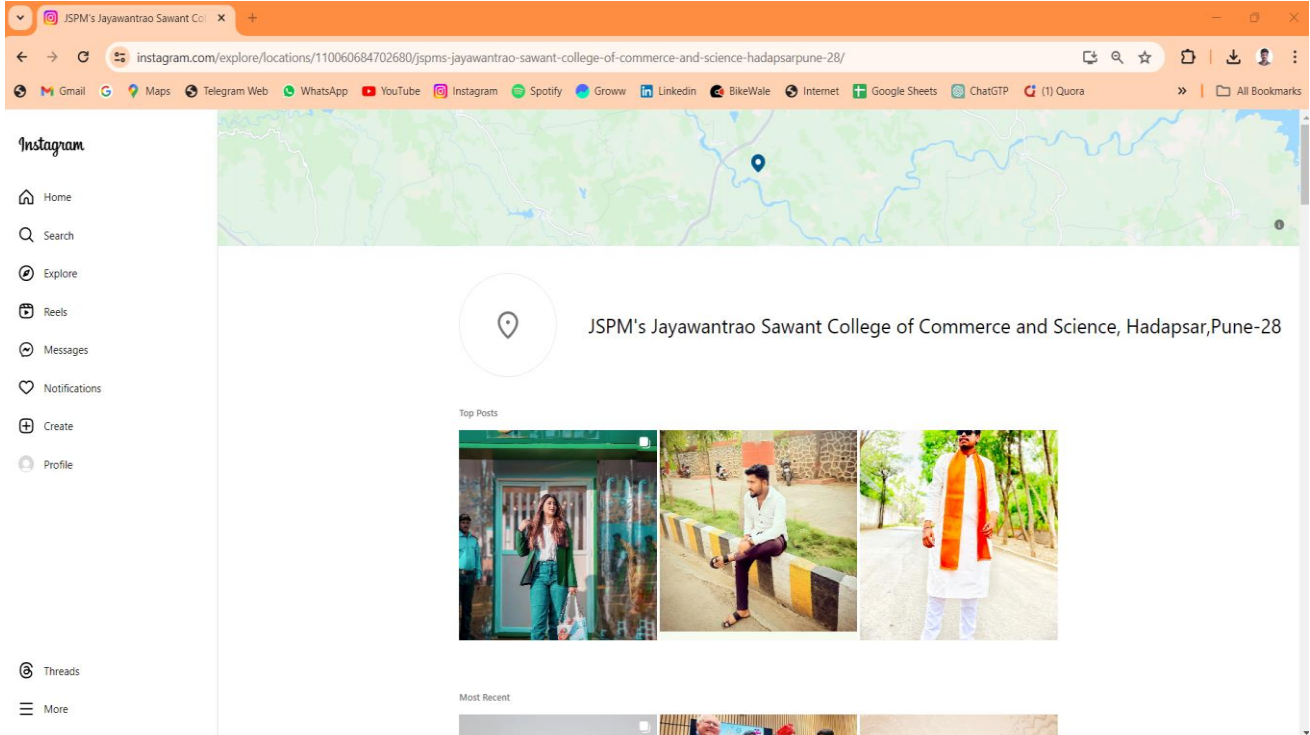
JSPM's Jayawantrao Sawant Col ×
+

instagram.com/explore/locations/110060684702680/jspms-jayawantrao-sawant-college-of-commerce-and-science-hadapsarpune-28/

Gmail Maps Telegram Web WhatsApp YouTube Instagram Spotify Groww Linkedin BikeWale Internet Google Sheets ChatGTP (1) Quora » All Bookmarks

Instagram

Home
Search
Explore
Reels
Messages
Notifications
Create
Profile

Threads
More

JSPM's Jayawantrao Sawant College of Commerce and Science, Hadapsar,Pune-28

Top Posts

Most Recent